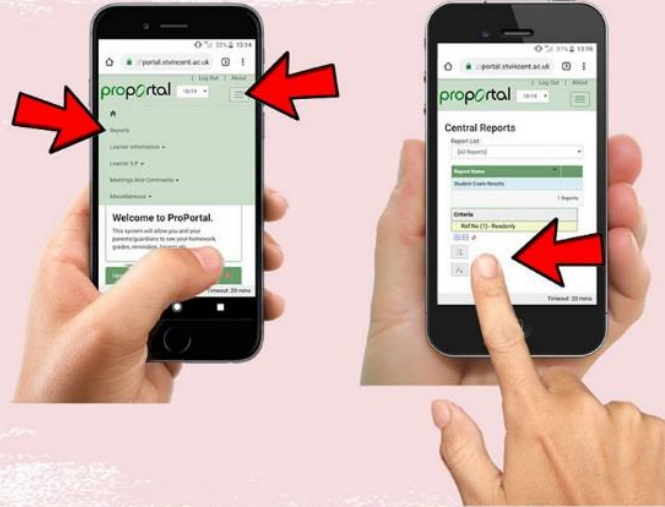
32% 13:14

portal.stvincent.ac.uk

| Log Out | About

proportal 18/19

Reports

Learner Information

Learner ILP

Meetings And Comments

Miscellaneous

Welcome to ProPortal.

This system will allow you and your parents/guardians to see your homework, grades, reminders, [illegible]

Timeout: 20 mins

31% 13:16

portal.stvincent.ac.uk

| Log Out | About

proportal 18/19

Central Reports

Report List:

[All Reports]

Report Name

Student Exam Results

1 Reports

Criteria

Ref No (1) - Readonly

Timeout: 20 mins